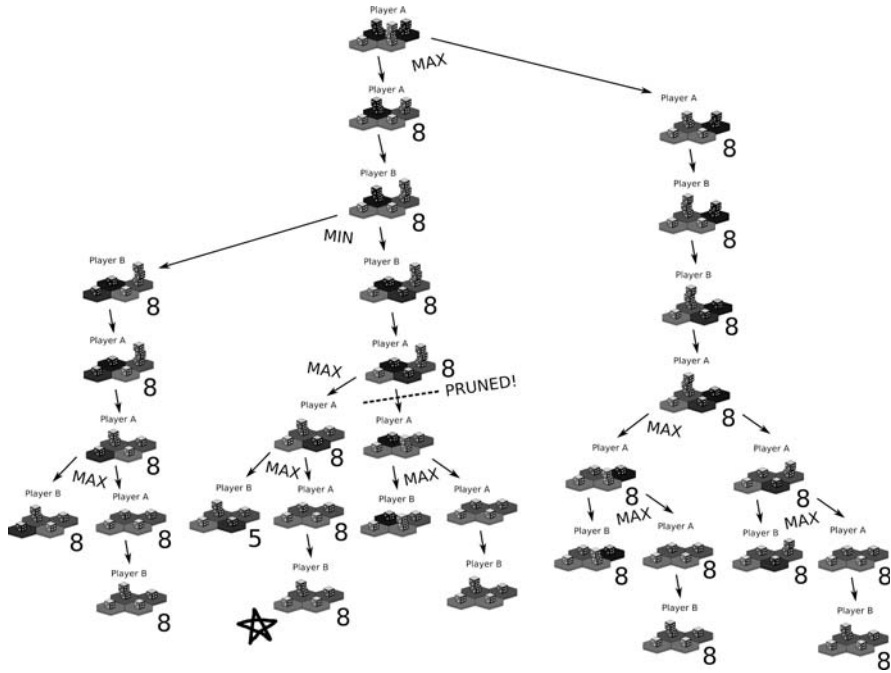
Player A

MAX

Player A
8

Player A
8

Player B
8

MIN

Player B
8

Player B
8

Player B
8

Player B
8

Player A
8

Player A
8

Player A
8

MAX

PRUNED!

Player A
8

Player A

Player A
8

MAX

MAX

Player A
8

Player A

Player A
8

Player A
8

MAX

Player B
8

Player A
8

Player B
8

MAX

Player B
5

Player A

Player B
8

Player A

Player B
8

MAX

Player B
8

Player A
8

Player B
8

MAX

Player B
8

Player A
8

Player B
8

Player B
8

Player B